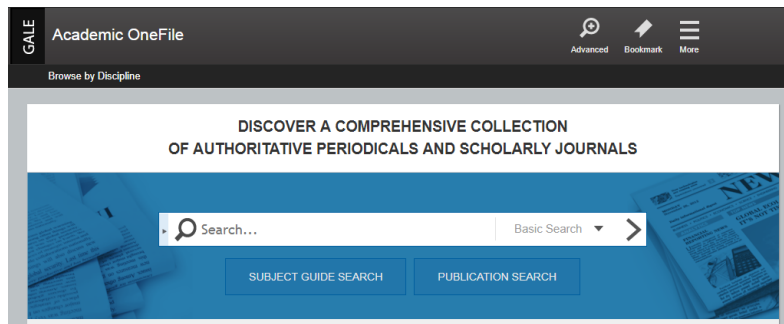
GALE Academic OneFile

Advanced Bookmark More

Browse by Discipline

DISCOVER A COMPREHENSIVE COLLECTION OF AUTHORITATIVE PERIODICALS AND SCHOLARLY JOURNALS

Search...

Basic Search

SUBJECT GUIDE SEARCH

PUBLICATION SEARCH